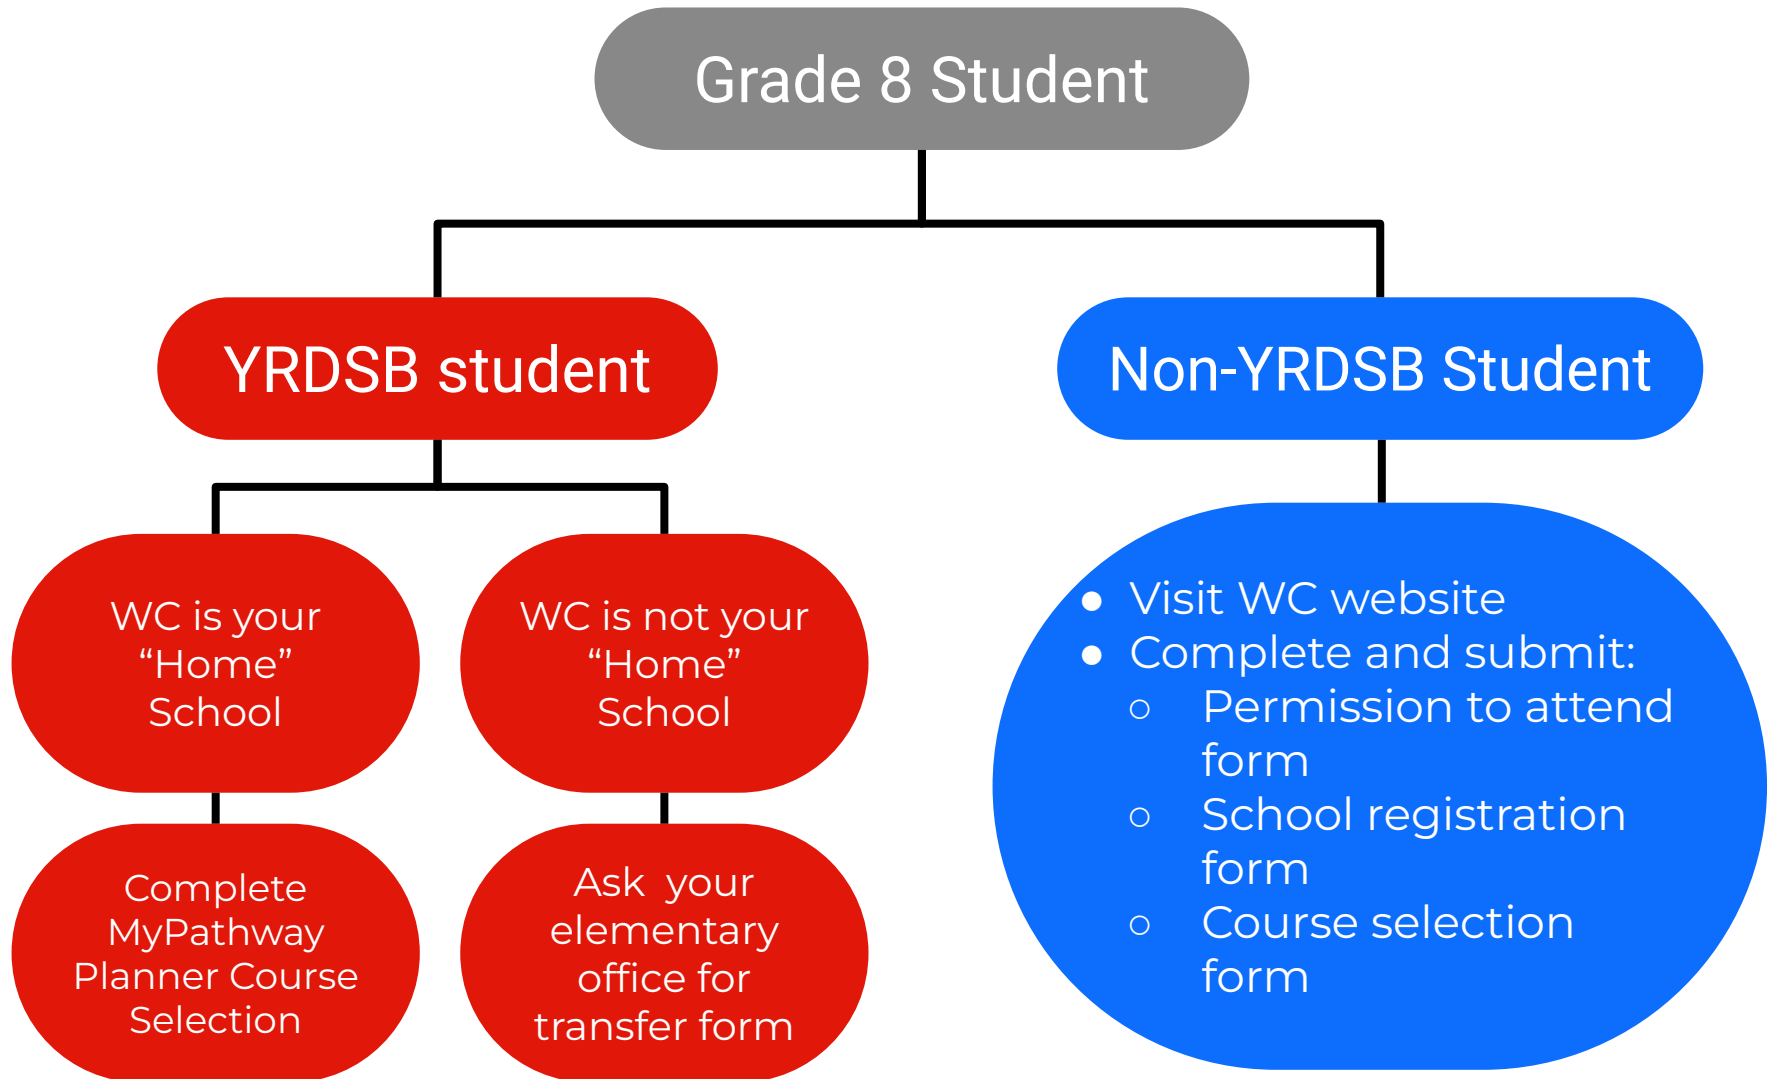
Grade 8 Student

YRDSB student

Non-YRDSB Student

WC is your "Home" School

WC is not your "Home" School

Complete MyPathway Planner Course Selection

Ask your elementary office for transfer form

- Visit WC website
- Complete and submit:
  - Permission to attend form
  - School registration form
  - Course selection form